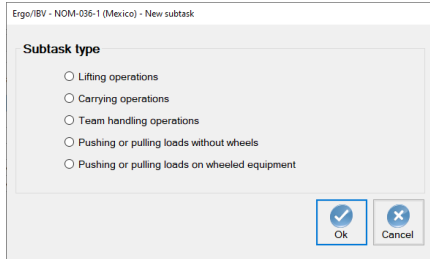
Ergo/IBV - NOM-036-1 (Mexico) - New subtask

Subtask type

Lifting operations

Carrying operations

Team handling operations

Pushing or pulling loads without wheels

Pushing or pulling loads on wheeled equipment

Ok

Cancel